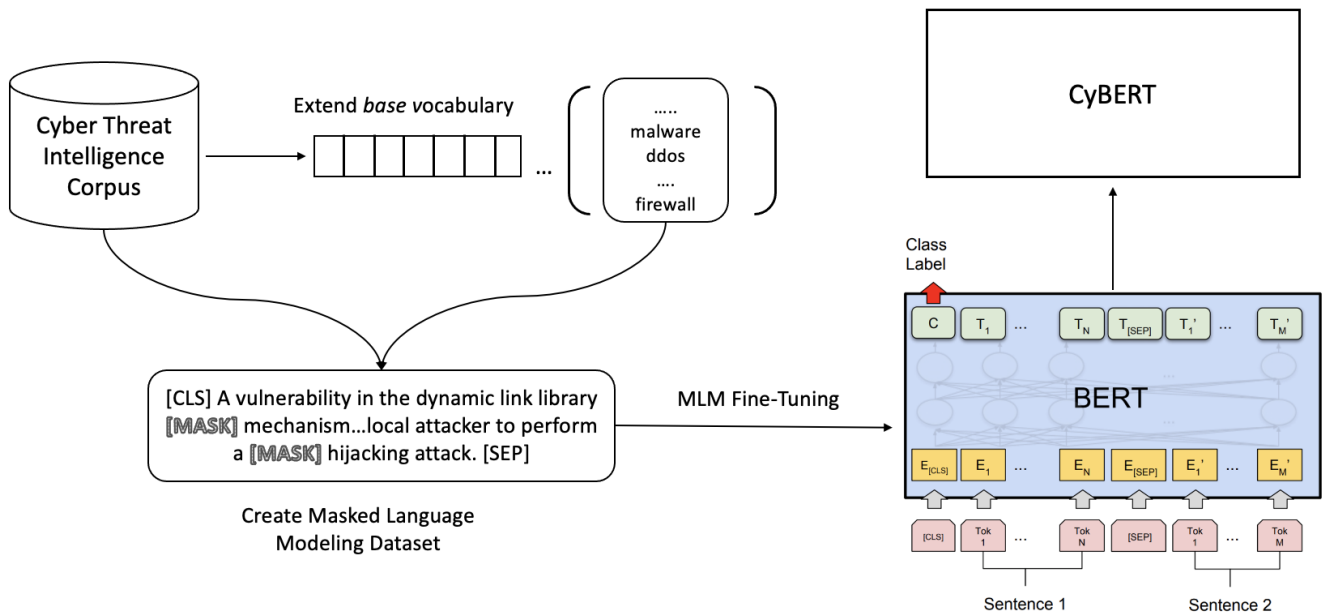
Cyber Threat Intelligence Corpus

Extend *base* vocabulary

...

.....
malware
ddos
....
firewall

CyBERT

Class Label

C $T_1$ ... $T_N$ $T_{[SEP]}$ $T_1'$ ... $T_M'$

BERT

$E_{[CLS]}$ $E_1$ ... $E_N$ $E_{[SEP]}$ $E_1'$ ... $E_M'$

[CLS] Tok 1 ... Tok N [SEP] Tok 1 ... Tok M

Sentence 1 Sentence 2

[CLS] A vulnerability in the dynamic link library [MASK] mechanism...local attacker to perform a [MASK] hijacking attack. [SEP]

MLM Fine-Tuning

Create Masked Language Modeling Dataset